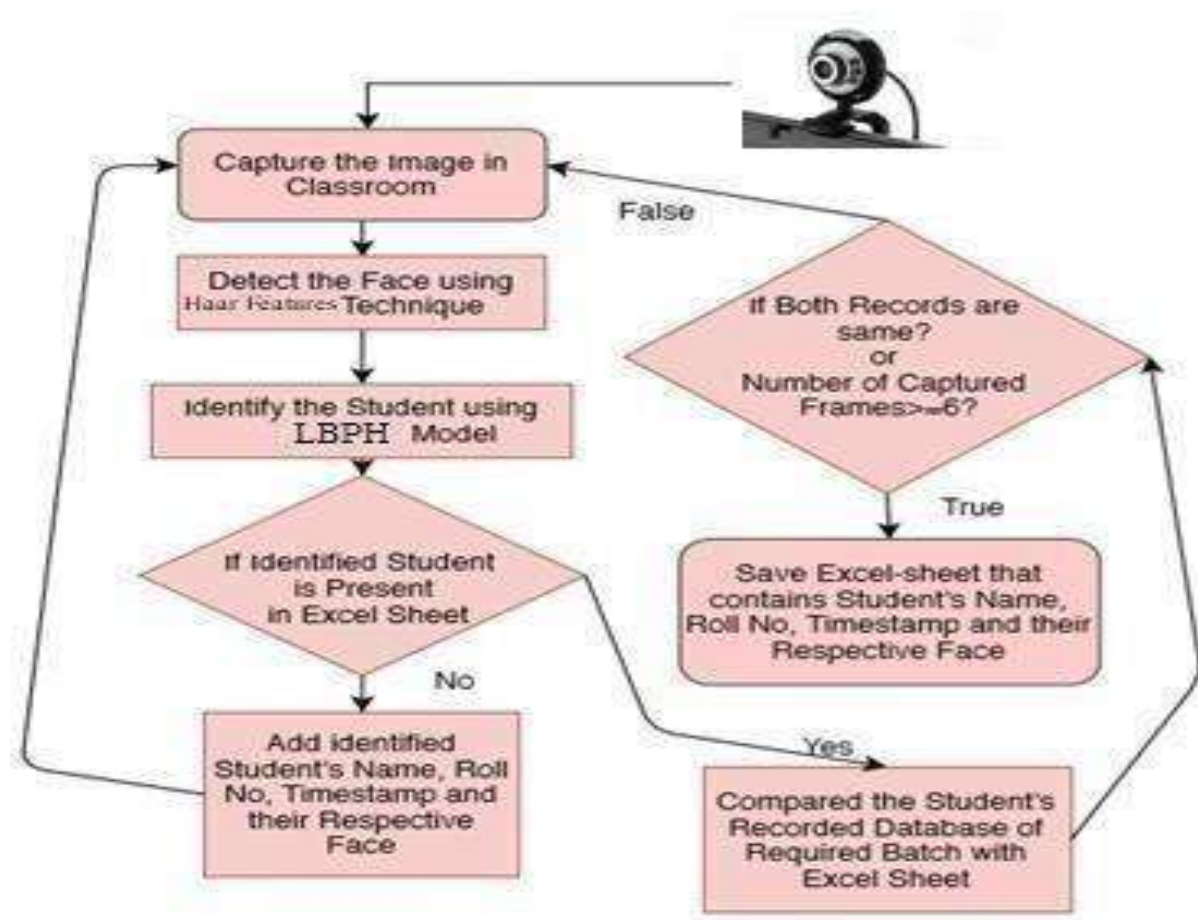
Capture the Image in Classroom

False

Detect the Face using Haar Features Technique

If Both Records are same?
or
Number of Captured Frames>=6?

Identify the Student using LBPH Model

True

If Identified Student is Present in Excel Sheet

Save Excel-sheet that contains Student's Name, Roll No, Timestamp and their Respective Face

No

Add identified Student's Name, Roll No, Timestamp and their Respective Face

Yes

Compared the Student's Recorded Database of Required Batch with Excel Sheet